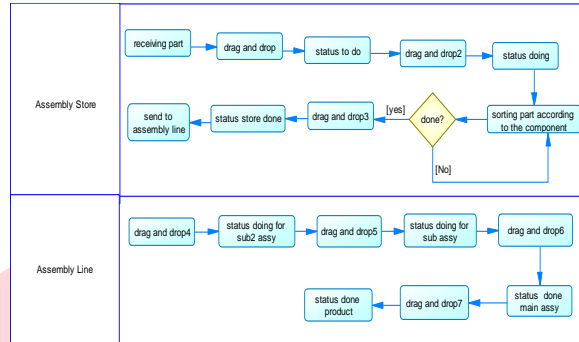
Assembly Store

receiving part

drag and drop

status to do

drag and drop2

status doing

sorting part according to the component

done?

[yes]

[No]

drag and drop3

status store done

send to assembly line

Assembly Line

drag and drop4

status doing for sub2 assy

drag and drop5

status doing for sub assy

drag and drop6

status done main assy

drag and drop7

status done product